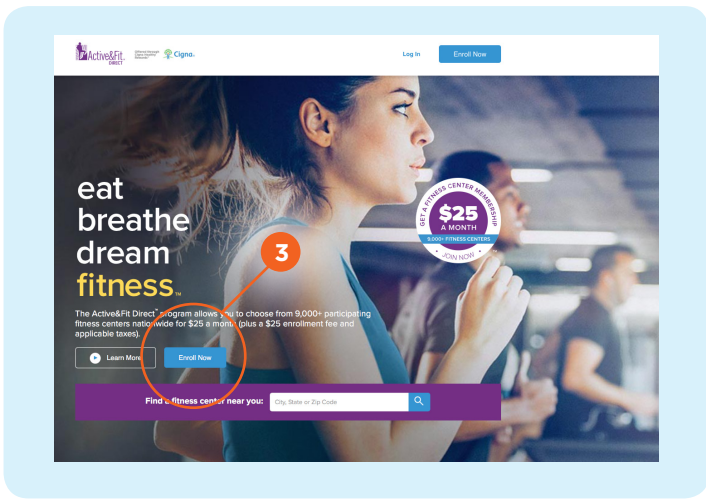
Active&Fit DIRECT

Offered through Cigna Healthy Rewards®

Cigna.

Log In

Enroll Now

eat
breathe
dream
fitness™

GET A FITNESS CENTER MEMBERSHIP
$25
A MONTH
9,000+ FITNESS CENTERS
JOIN NOW

3

The Active&Fit Direct™ program allows you to choose from 9,000+ participating fitness centers nationwide for $25 a month (plus a $25 enrollment fee and applicable taxes).

Learn More

Enroll Now

Find a fitness center near you:

City, State or Zip Code